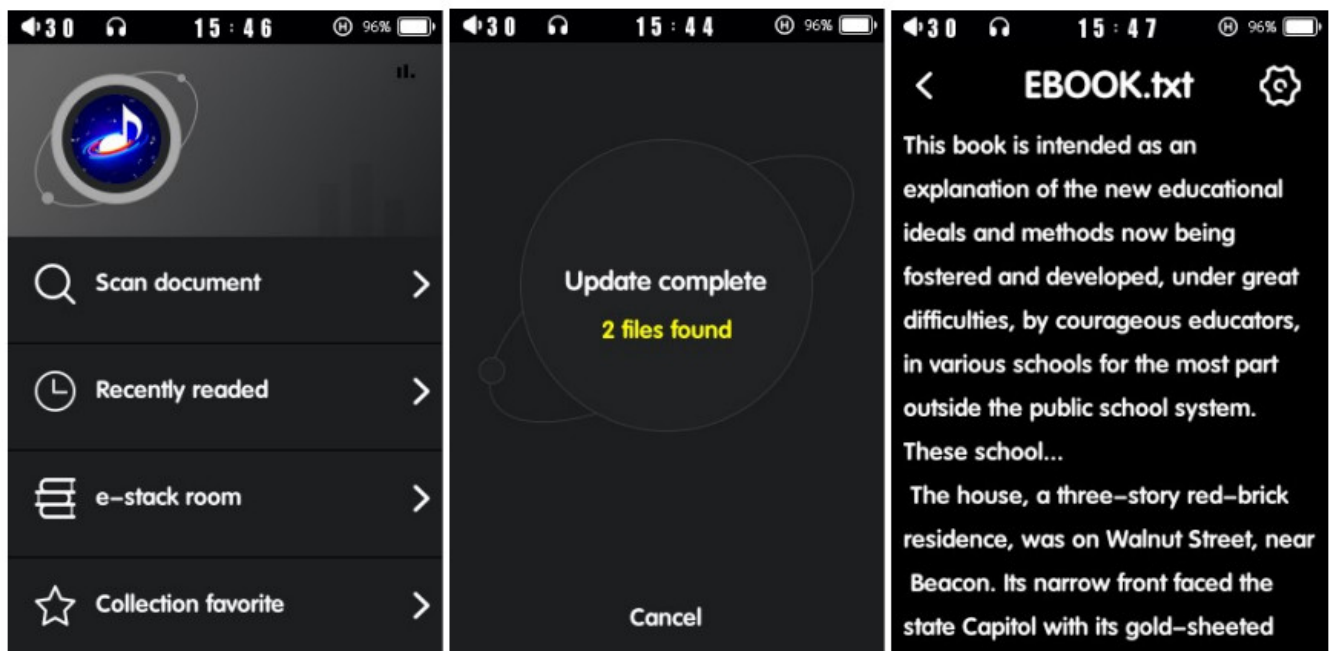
30 15:46 96%

Scan document

Recently readed

e-stack room

Collection favorite

30 15:44 96%

Update complete
2 files found

Cancel

30 15:47 96%

EBOOK.txt

This book is intended as an explanation of the new educational ideals and methods now being fostered and developed, under great difficulties, by courageous educators, in various schools for the most part outside the public school system. These school...

The house, a three-story red-brick residence, was on Walnut Street, near Beacon. Its narrow front faced the state Capitol with its gold-sheeted